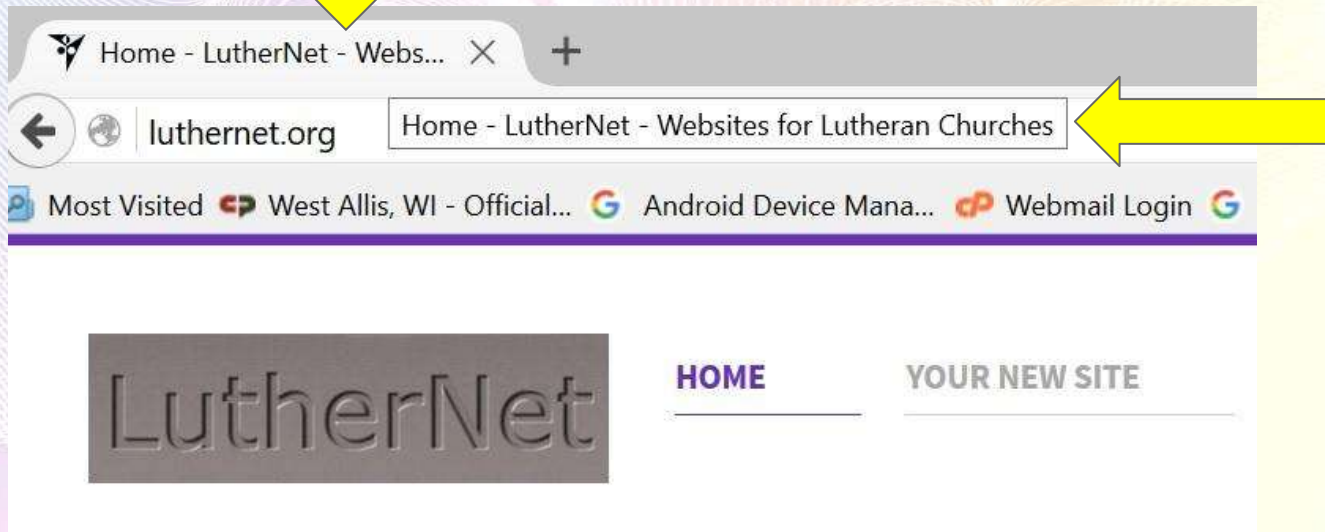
Home - LutherNet - Webs... ×

+

luthernet.org

Home - LutherNet - Websites for Lutheran Churches

Most Visited West Allis, WI - Official... Android Device Mana... Webmail Login

LutherNet

HOME

YOUR NEW SITE